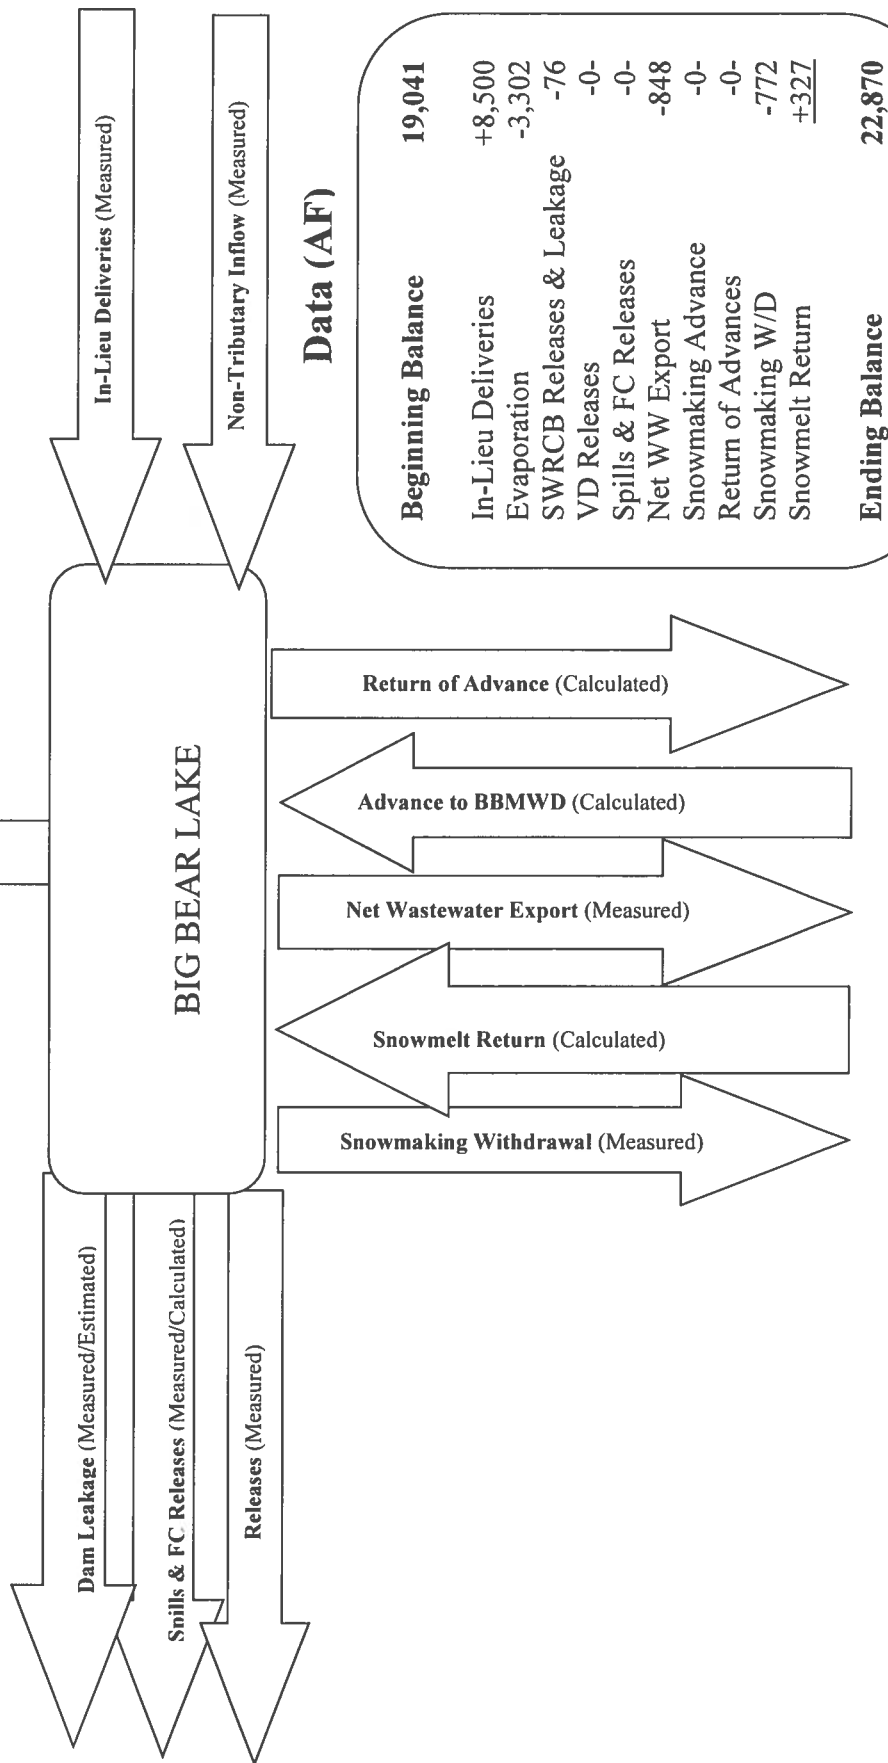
In-Lieu Deliveries (Measured)

Non-Tributary Inflow (Measured)

Data (AF)

| | |
|---|---|
| **Beginning Balance** | **19,041** |
| In-Lieu Deliveries | +8,500 |
| Evaporation | -3,302 |
| SWRCB Releases & Leakage | -76 |
| VD Releases | -0- |
| Spills & FC Releases | -0- |
| Net WW Export | -848 |
| Snowmaking Advance | -0- |
| Return of Advances | -0- |
| Snowmaking W/D | -772 |
| Snowmelt Return | +327 |
| **Ending Balance** | **22,870** |

BIG BEAR LAKE

**Return of Advance** (Calculated)

**Advance to BBMWD** (Calculated)

**Net Wastewater Export** (Measured)

**Snowmelt Return** (Calculated)

**Snowmaking Withdrawal** (Measured)

**Dam Leakage** (Measured/Estimated)

**Spills & FC Releases** (Measured/Calculated)

**Releases** (Measured)